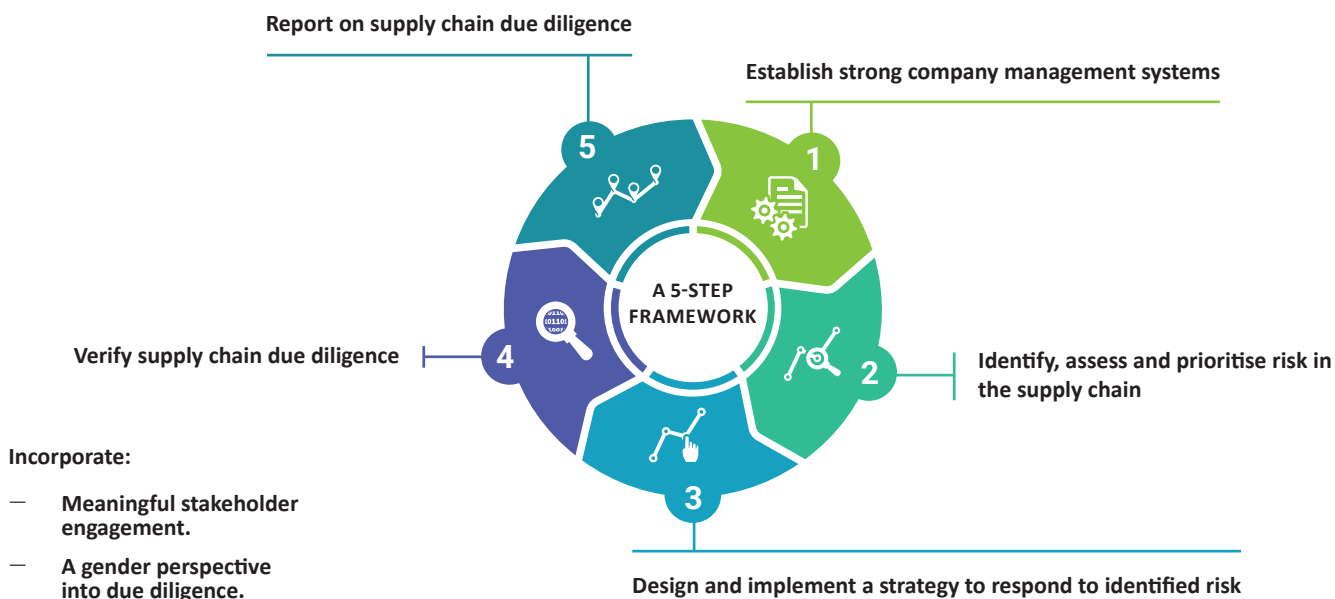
Report on supply chain due diligence

Establish strong company management systems

5

1

A 5-STEP FRAMEWORK

Verify supply chain due diligence

4

2

Identify, assess and prioritise risk in the supply chain

3

Incorporate:

— Meaningful stakeholder engagement.

— A gender perspective into due diligence.

Design and implement a strategy to respond to identified risk